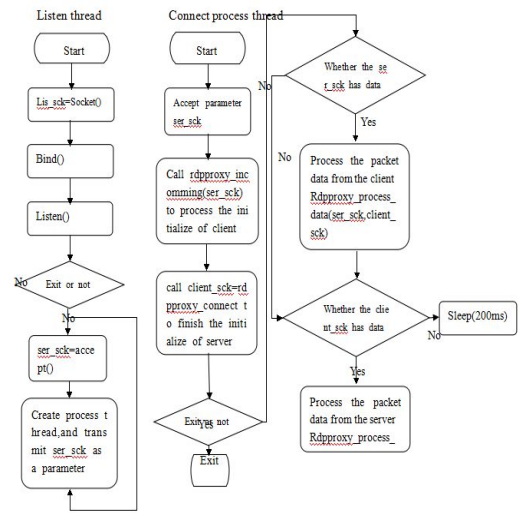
Listen thread

Start

Lis_sck=Socket()

Bind()

Listen()

Exit or not

No

No

ser_sck=accept()

Create process thread,and transmit ser_sck as a parameter

Connect process thread

Start

Accept parameter ser_sck

Call rdpproxy_incomming(ser_sck) to process the initialize of client

call client_sck=rdpproxy_connect to finish the initialize of server

Exit or not

Yes

Exit

No

Whether the ser_sck has data

Yes

No

Process the packet data from the client Rdpproxy_process_data(ser_sck,client_sck)

Whether the client_sck has data

Sleep(200ms)

No

Yes

Process the packet data from the server Rdpproxy_process_